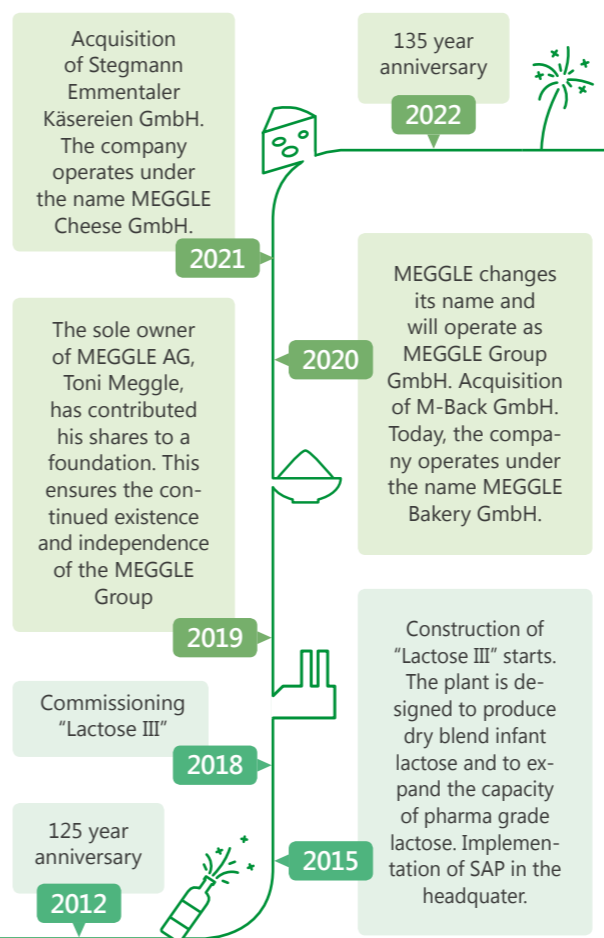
Acquisition of Stegmann Emmentaler Käsereien GmbH. The company operates under the name MEGGLE Cheese GmbH.

2021

135 year anniversary

2022

The sole owner of MEGGLE AG, Toni Meggle, has contributed his shares to a foundation. This ensures the continued existence and independence of the MEGGLE Group

2019

2020

MEGGLE changes its name and will operate as MEGGLE Group GmbH. Acquisition of M-Back GmbH. Today, the company operates under the name MEGGLE Bakery GmbH.

Commissioning "Lactose III"

2018

Construction of "Lactose III" starts. The plant is designed to produce dry blend infant lactose and to expand the capacity of pharma grade lactose. Implementation of SAP in the headquater.

125 year anniversary

2012

2015